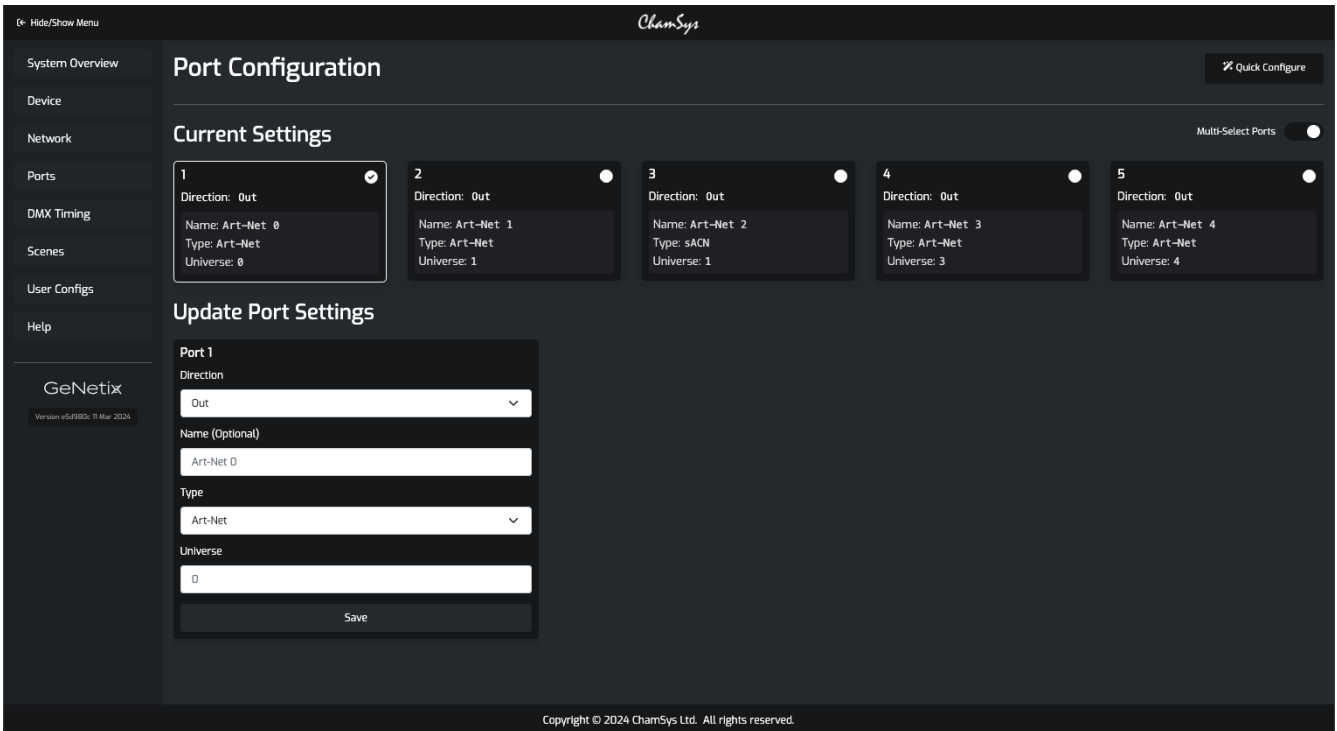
Hide/Show Menu

ChamSys

System Overview
Device
Network
Ports
DMX Timing
Scenes
User Configs
Help

GeNetix
Version e5d980c 11 Mar 2024

Port Configuration

Quick Configure

Current Settings

Multi-Select Ports

1
Direction: Out
Name: Art-Net 0
Type: Art-Net
Universe: 0

2
Direction: Out
Name: Art-Net 1
Type: Art-Net
Universe: 1

3
Direction: Out
Name: Art-Net 2
Type: sACN
Universe: 1

4
Direction: Out
Name: Art-Net 3
Type: Art-Net
Universe: 3

5
Direction: Out
Name: Art-Net 4
Type: Art-Net
Universe: 4

Update Port Settings

Port 1
Direction
Out
Name (Optional)
Art-Net 0
Type
Art-Net
Universe
0
Save

Copyright © 2024 ChamSys Ltd. All rights reserved.